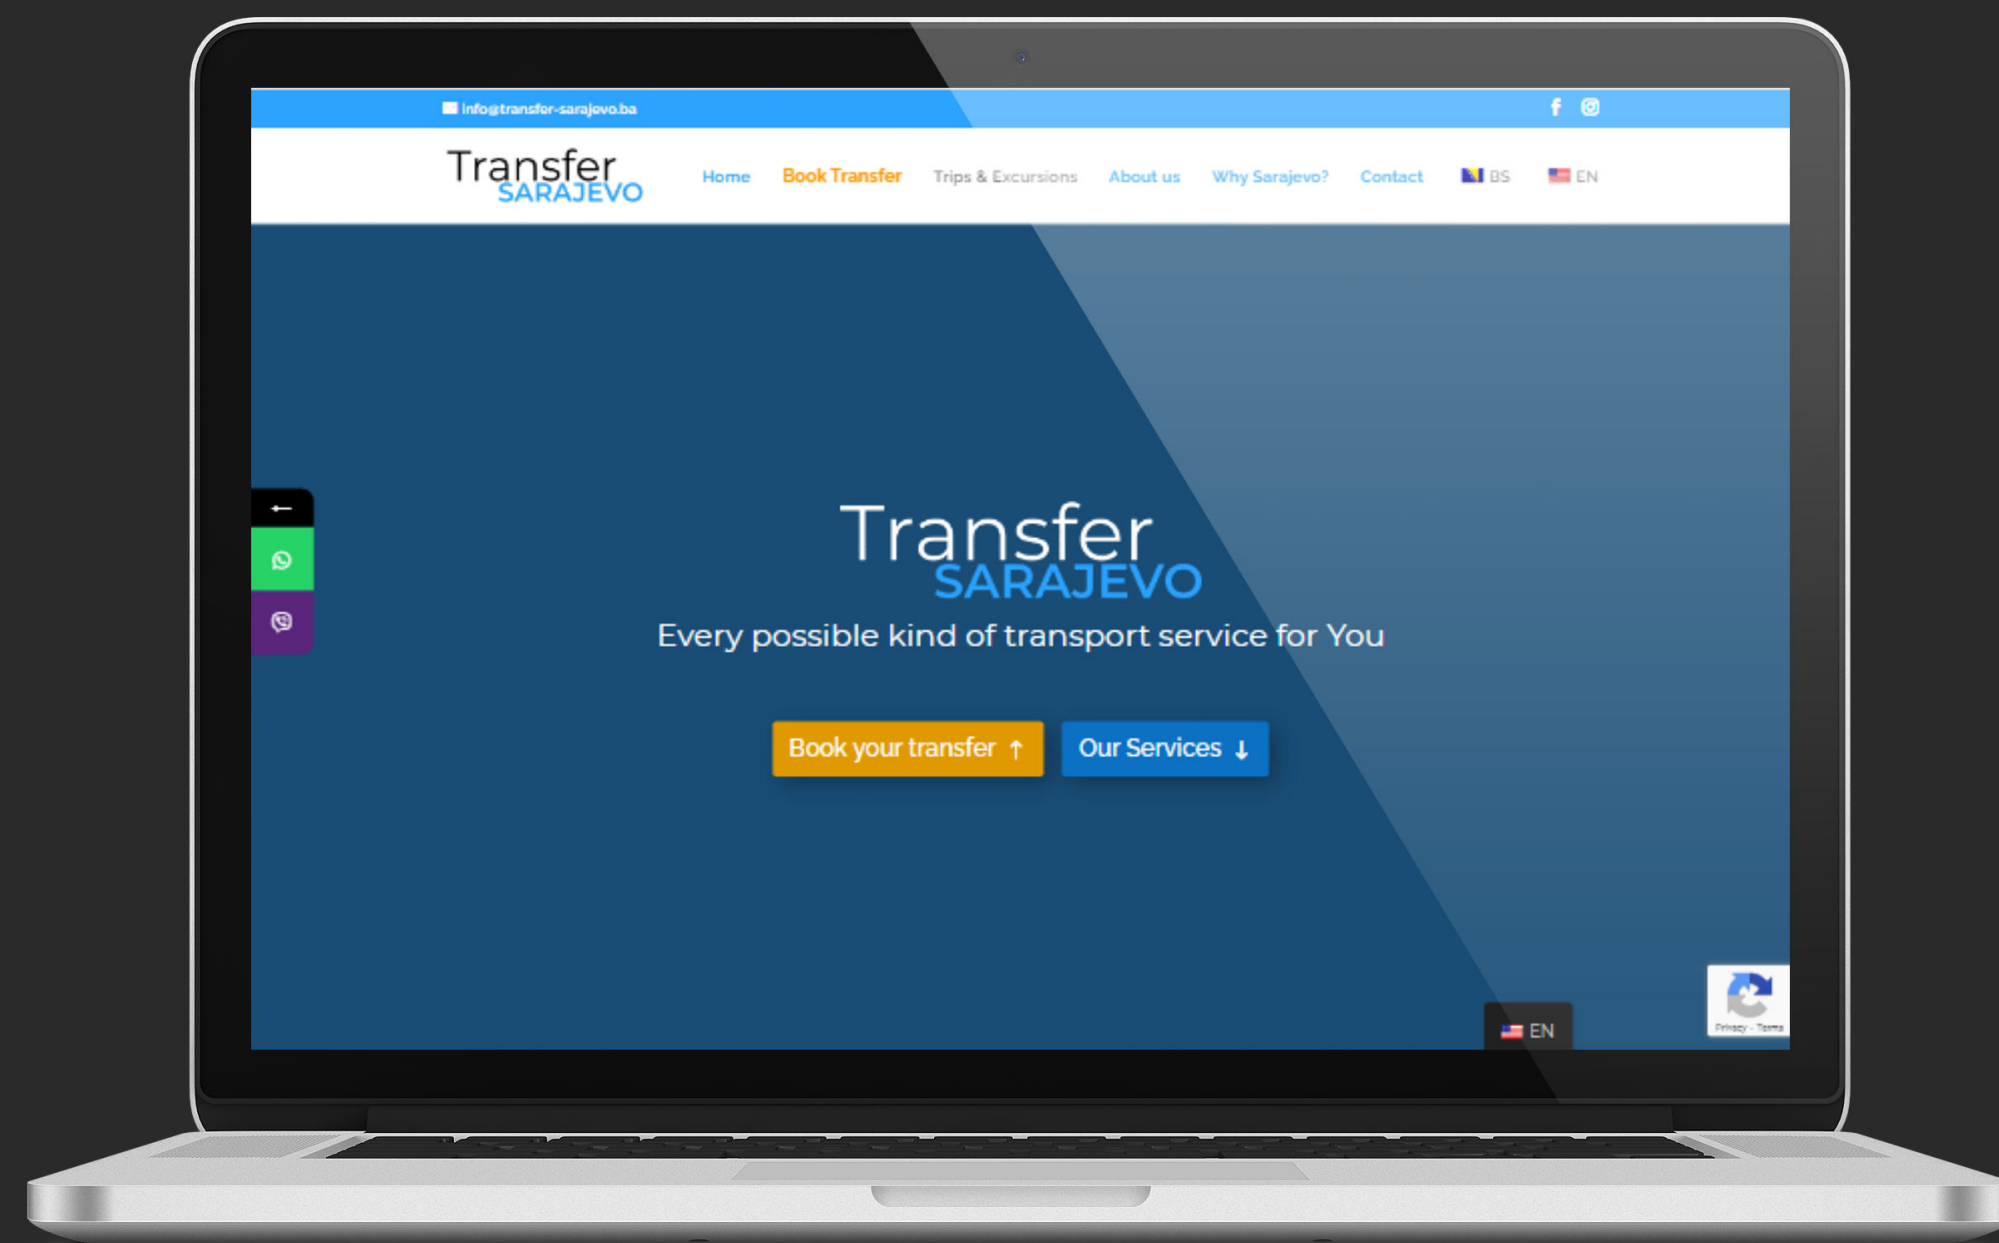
info@transfer-sarajevo.ba

Transfer SARAJEVO

Home Book Transfer Trips & Excursions About us Why Sarajevo? Contact BS EN

Transfer SARAJEVO

Every possible kind of transport service for You

Book your transfer ↑ Our Services ↓

EN

Privacy - Terms